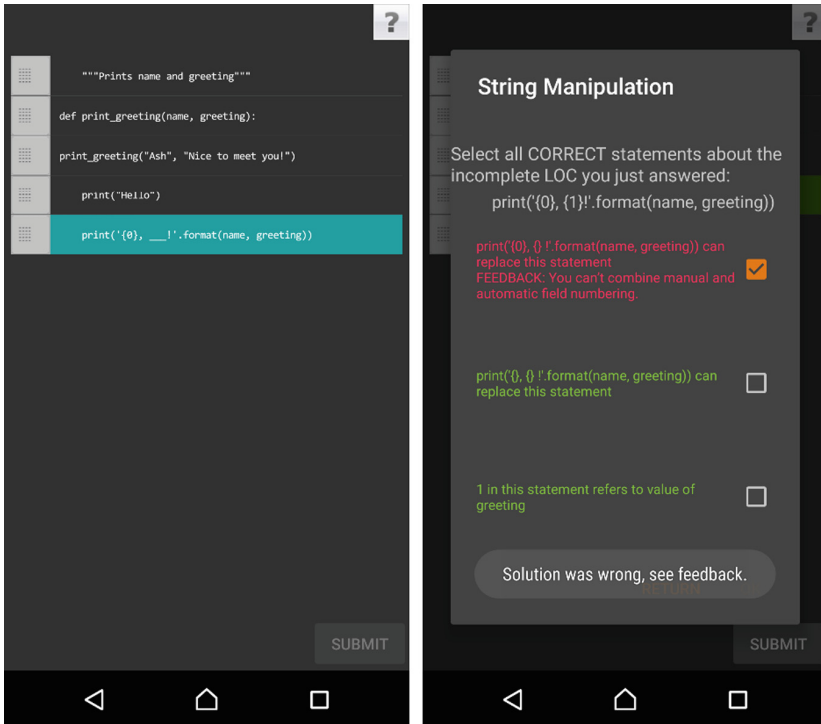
?

"""Prints name and greeting"""

def print_greeting(name, greeting):

print_greeting("Ash", "Nice to meet you!")

print("Hello")

print('{0}, ___!'.format(name, greeting))

SUBMIT

?

String Manipulation

Select all CORRECT statements about the incomplete LOC you just answered:

print('{0}, {1}!'.format(name, greeting))

print('{0}, {} !'.format(name, greeting)) can replace this statement
FEEDBACK: You can't combine manual and automatic field numbering.

print('{}, {} !'.format(name, greeting)) can replace this statement

1 in this statement refers to value of greeting

Solution was wrong, see feedback.

RETURN

SUBMIT